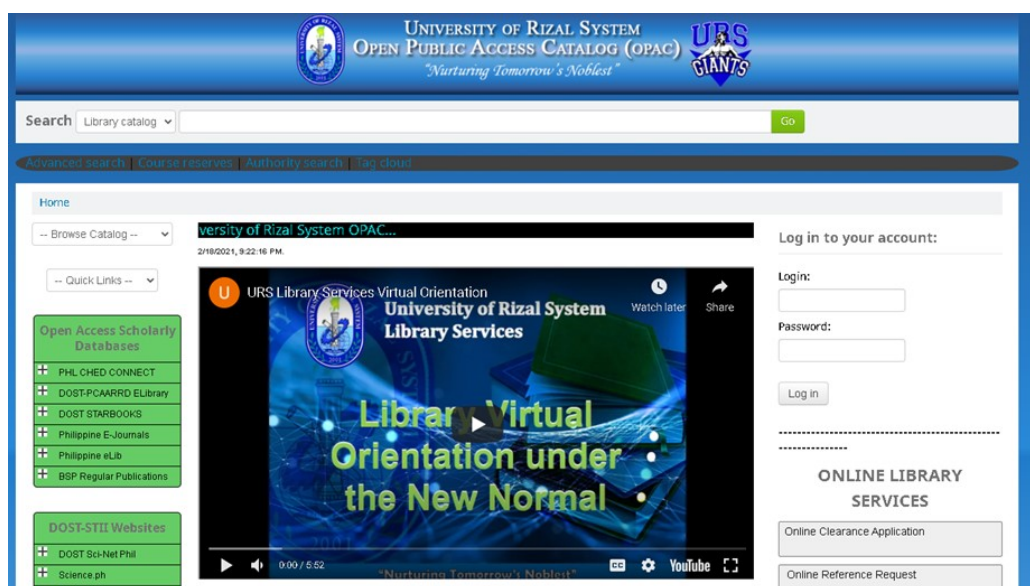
UNIVERSITY OF RIZAL SYSTEM
OPEN PUBLIC ACCESS CATALOG (OPAC)
"Nurturing Tomorrow's Noblest"

URS GIANTS

Search Library catalog Go

Advanced search | Course reserves | Authority search | Tag cloud

Home

-- Browse Catalog --

-- Quick Links --

Open Access Scholarly Databases

PHL CHED CONNECT
DOST-PCAARRD ELibrary
DOST STARBOOKS
Philippine E-Journals
Philippine eLib
BSP Regular Publications

DOST-STII Websites

DOST Sci-Net Phil
Science.ph

versity of Rizal System OPAC...

2/18/2021, 9:22:16 PM.

U URS Library Services Virtual Orientation
Watch later Share

University of Rizal System
Library Services

Library Virtual Orientation under the New Normal

"Nurturing Tomorrow's Noblest"

0:00 / 5:52 YouTube

Log in to your account:

Login:

Password:

Log in

--------------------------------------------------

ONLINE LIBRARY SERVICES

Online Clearance Application

Online Reference Request